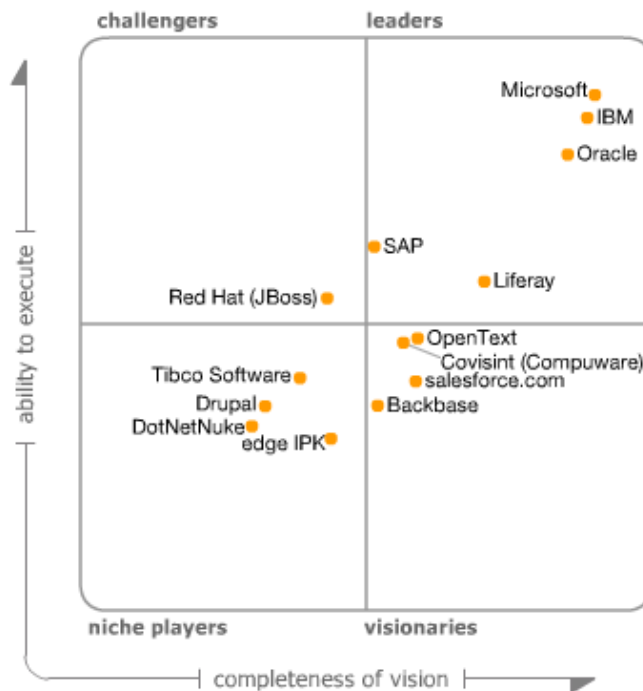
challengers

leaders

ability to execute

Microsoft
IBM
Oracle

SAP

Liferay

Red Hat (JBoss)

OpenText
Covisint (Compuware)
salesforce.com
Backbase

Tibco Software
Drupal
DotNetNuke
edge IPK

niche players

visionaries

completeness of vision